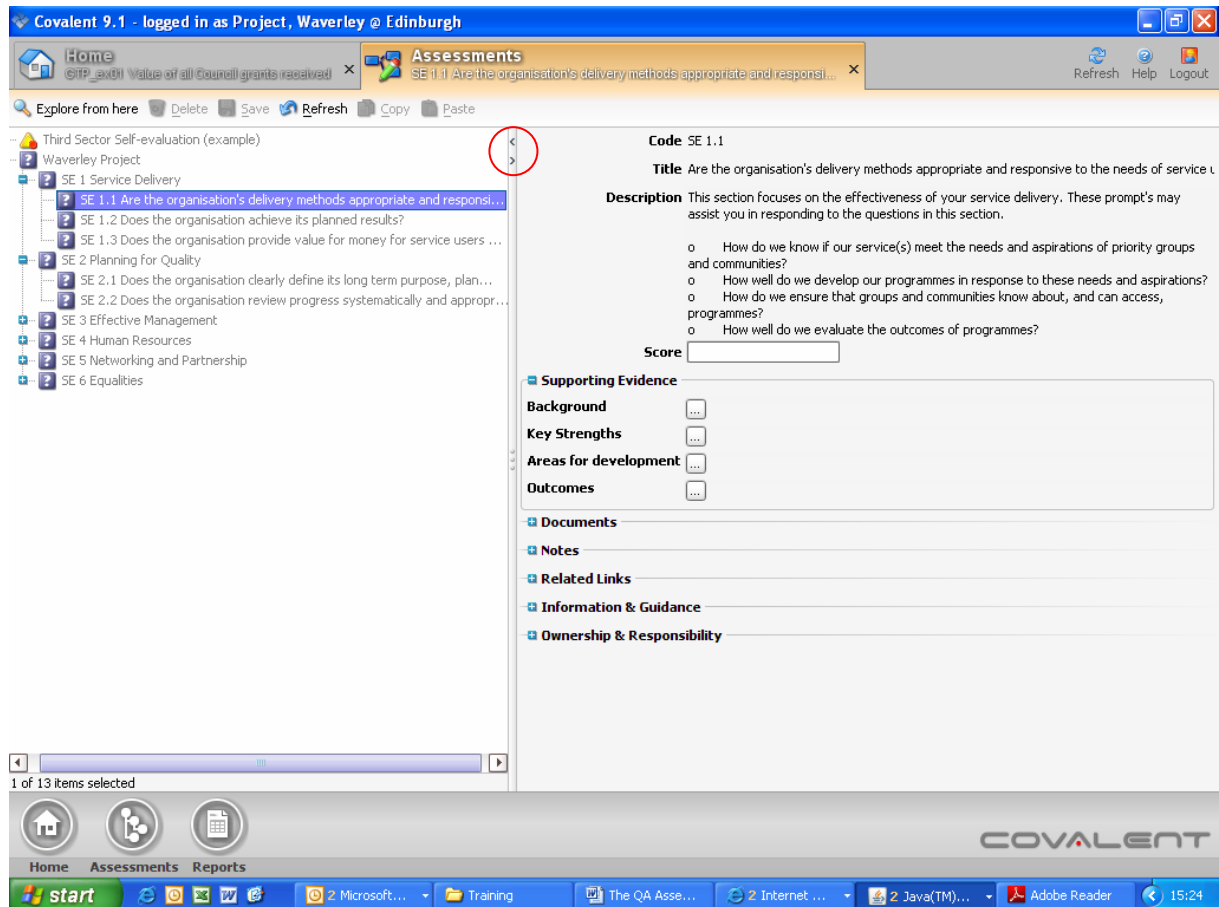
Covalent 9.1 - logged in as Project, Waverley @ Edinburgh

Home
GTP_ex01 Value of all Council grants received ×

Assessments
SE 1.1 Are the organisation's delivery methods appropriate and responsi... ×

Refresh Help Logout

Explore from here Delete Save Refresh Copy Paste

Third Sector Self-evaluation (example)
Waverley Project
SE 1 Service Delivery
SE 1.1 Are the organisation's delivery methods appropriate and responsi...
SE 1.2 Does the organisation achieve its planned results?
SE 1.3 Does the organisation provide value for money for service users ...
SE 2 Planning for Quality
SE 2.1 Does the organisation clearly define its long term purpose, plan...
SE 2.2 Does the organisation review progress systematically and appropr...
SE 3 Effective Management
SE 4 Human Resources
SE 5 Networking and Partnership
SE 6 Equalities

1 of 13 items selected

Code SE 1.1
Title Are the organisation's delivery methods appropriate and responsive to the needs of service u
Description This section focuses on the effectiveness of your service delivery. These prompt's may assist you in responding to the questions in this section.

o How do we know if our service(s) meet the needs and aspirations of priority groups and communities?
o How well do we develop our programmes in response to these needs and aspirations?
o How do we ensure that groups and communities know about, and can access, programmes?
o How well do we evaluate the outcomes of programmes?
Score

Supporting Evidence
Background ...
Key Strengths ...
Areas for development ...
Outcomes ...
Documents
Notes
Related Links
Information & Guidance
Ownership & Responsibility

Home Assessments Reports

COVALENT

start 2 Microsoft... Training The QA Asse... 2 Internet ... 2 Java(TM)... Adobe Reader 15:24